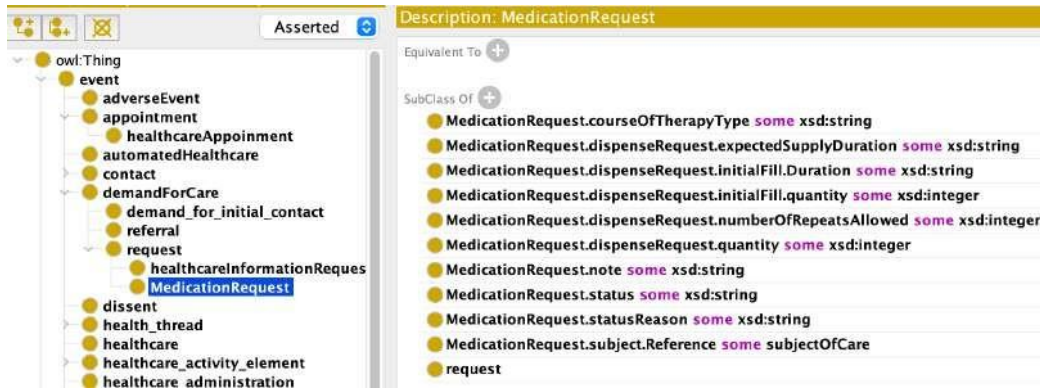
Asserted

owl:Thing
event
adverseEvent
appointment
healthcareAppoinment
automatedHealthcare
contact
demandForCare
demand_for_initial_contact
referral
request
healthcareInformationReques
MedicationRequest
dissent
health_thread
healthcare
healthcare_activity_element
healthcare administration

Description: MedicationRequest

Equivalent To

SubClass Of

MedicationRequest.courseOfTherapyType some xsd:string
MedicationRequest.dispenseRequest.expectedSupplyDuration some xsd:string
MedicationRequest.dispenseRequest.initialFill.Duration some xsd:string
MedicationRequest.dispenseRequest.initialFill.quantity some xsd:integer
MedicationRequest.dispenseRequest.numberOfRepeatsAllowed some xsd:integer
MedicationRequest.dispenseRequest.quantity some xsd:integer
MedicationRequest.note some xsd:string
MedicationRequest.status some xsd:string
MedicationRequest.statusReason some xsd:string
MedicationRequest.subject.Reference some subjectOfCare
request